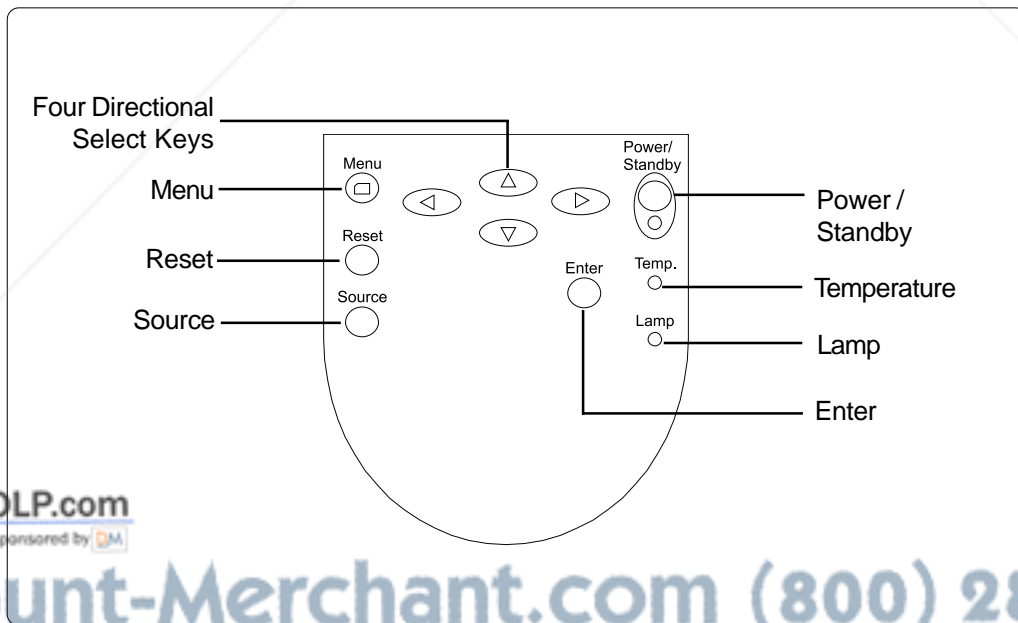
Four Directional Select Keys

Menu

Reset

Source

Menu

Reset

Source

Power/ Standby

Enter

Temp.

Lamp

Power / Standby

Temperature

Lamp

Enter

DLP.com

Sponsored by DM

unt-Merchant.com (800) 2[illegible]